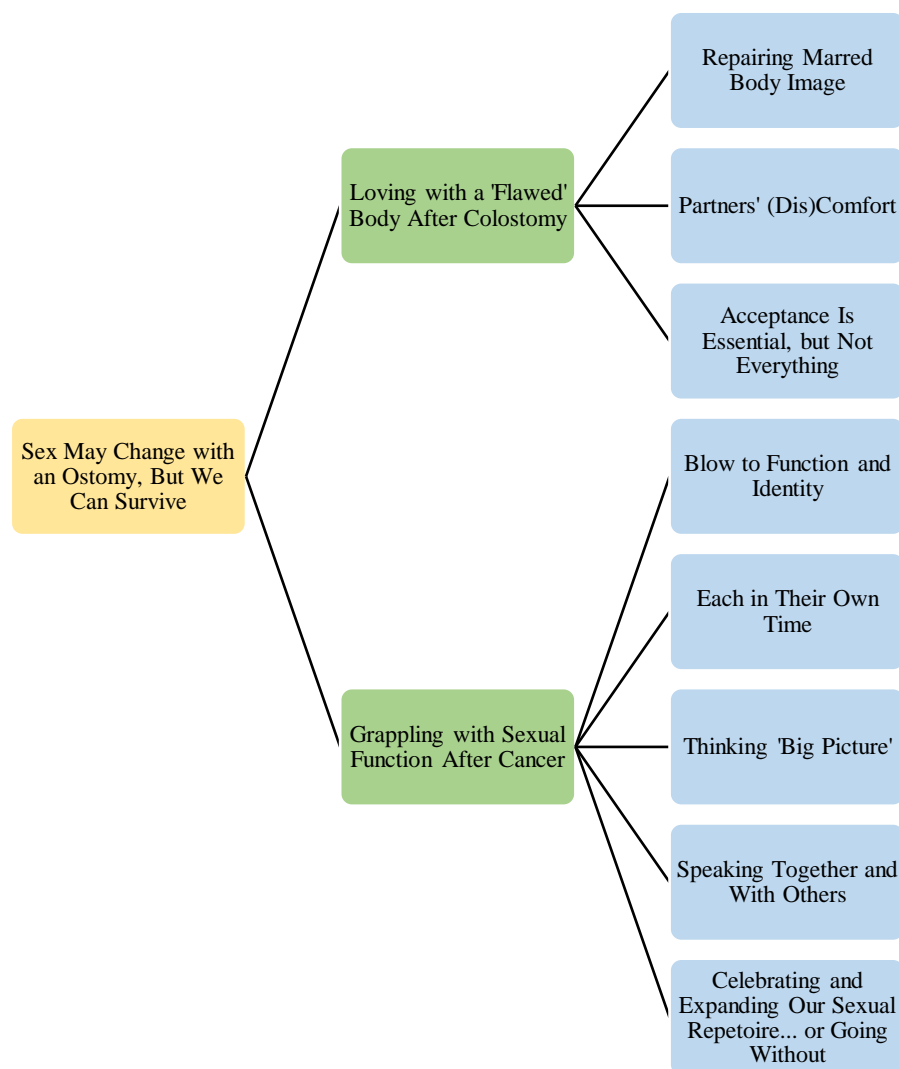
Sex May Change with an Ostomy, But We Can Survive

Loving with a 'Flawed' Body After Colostomy

Repairing Marred Body Image

Partners' (Dis)Comfort

Acceptance Is Essential, but Not Everything

Grappling with Sexual Function After Cancer

Blow to Function and Identity

Each in Their Own Time

Thinking 'Big Picture'

Speaking Together and With Others

Celebrating and Expanding Our Sexual Repetoire... or Going Without